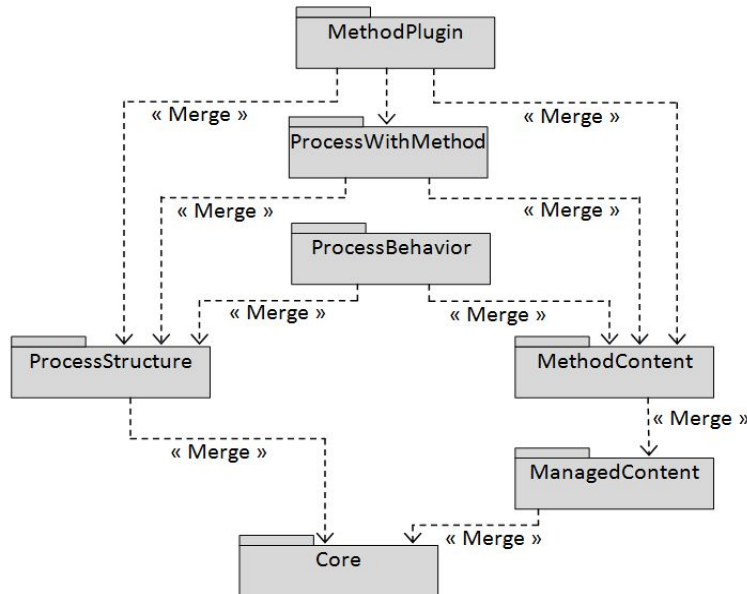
MethodPlugin

« Merge »

ProcessWithMethod

« Merge »

« Merge »

« Merge »

ProcessBehavior

« Merge »

« Merge »

ProcessStructure

MethodContent

« Merge »

« Merge »

ManagedContent

« Merge »

Core